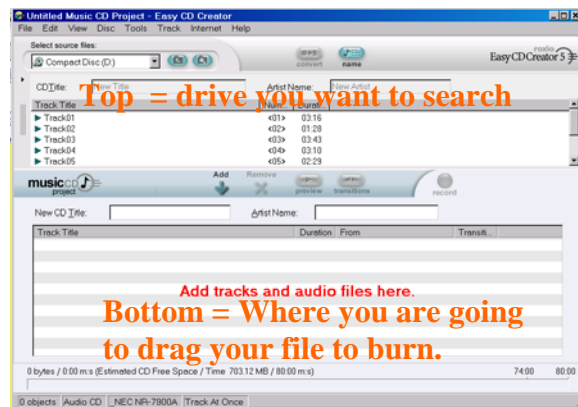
Untitled Music CD Project - Easy CD Creator

File Edit View Disc Tools Track Internet Help

Select source files:

Compact Disc (D:)

convert name

roxio Easy CD Creator 5

CD Title: New Title Artist Name: New Artist

Top = drive you want to search

| Track Title | Num | Durat |
|---|---|---|
| Track01 | <01> | 03:16 |
| Track02 | <02> | 01:28 |
| Track03 | <03> | 03:43 |
| Track04 | <04> | 03:10 |
| Track05 | <05> | 02:29 |

music cd project

Add Remove preview transitions record

New CD Title: Artist Name:

| Track Title | Duration | From | Transiti... |
|---|---|---|---|

Add tracks and audio files here.

Bottom = Where you are going to drag your file to burn.

0 bytes / 0:00 m:s (Estimated CD Free Space / Time 703.12 MB / 80:00 m:s) 74:00 80:00

0 objects Audio CD _NEC NR-7900A Track At Once